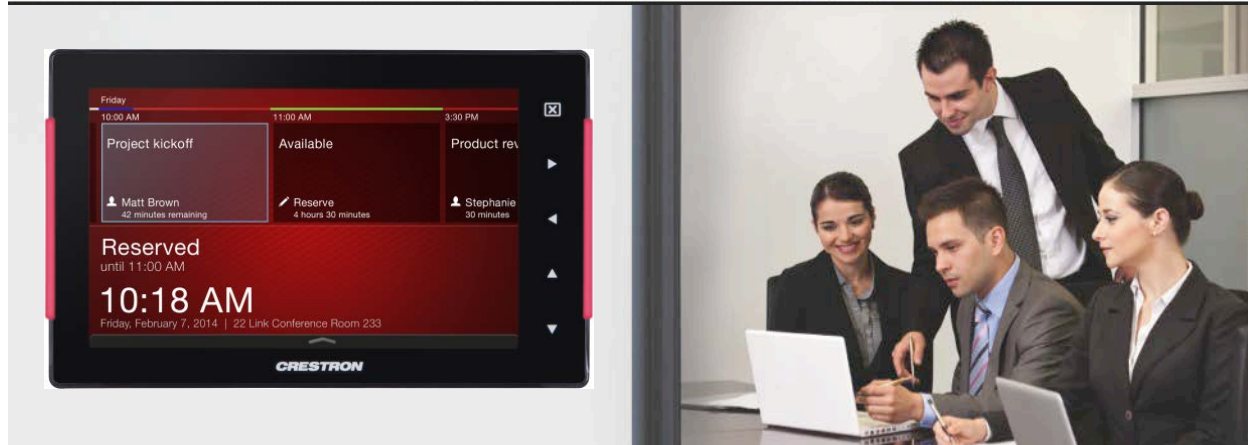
Friday
10:00 AM
11:00 AM
3:30 PM

Project kickoff
Matt Brown
42 minutes remaining

Available
Reserve
4 hours 30 minutes

Product rev
Stephanie
30 minutes

Reserved
until 11:00 AM

10:18 AM
Friday, February 7, 2014 | 22 Link Conference Room 233

CRESTRON